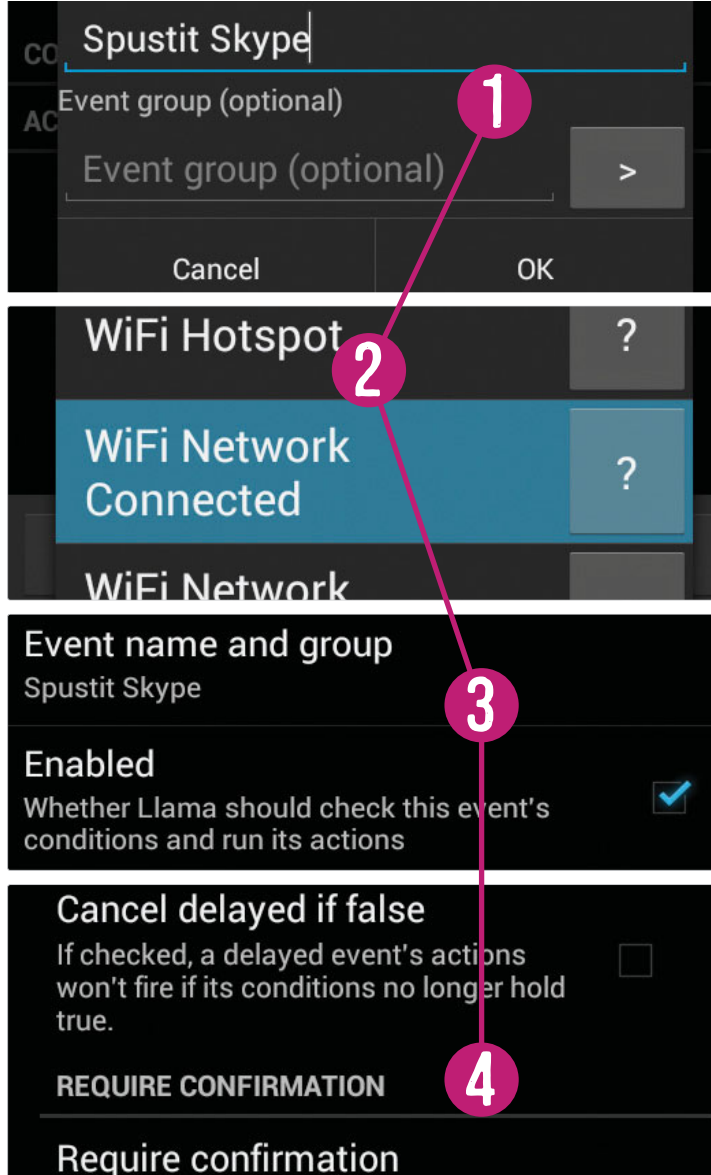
CO
AC
Spustit Skype
Event group (optional)
Event group (optional)
>
Cancel
OK
1
WiFi Hotspot
?
2
WiFi Network Connected
?
WiFi Network
Event name and group
Spustit Skype
3
Enabled
Whether Llama should check this event's conditions and run its actions
Cancel delayed if false
If checked, a delayed event's actions won't fire if its conditions no longer hold true.
REQUIRE CONFIRMATION
4
Require confirmation